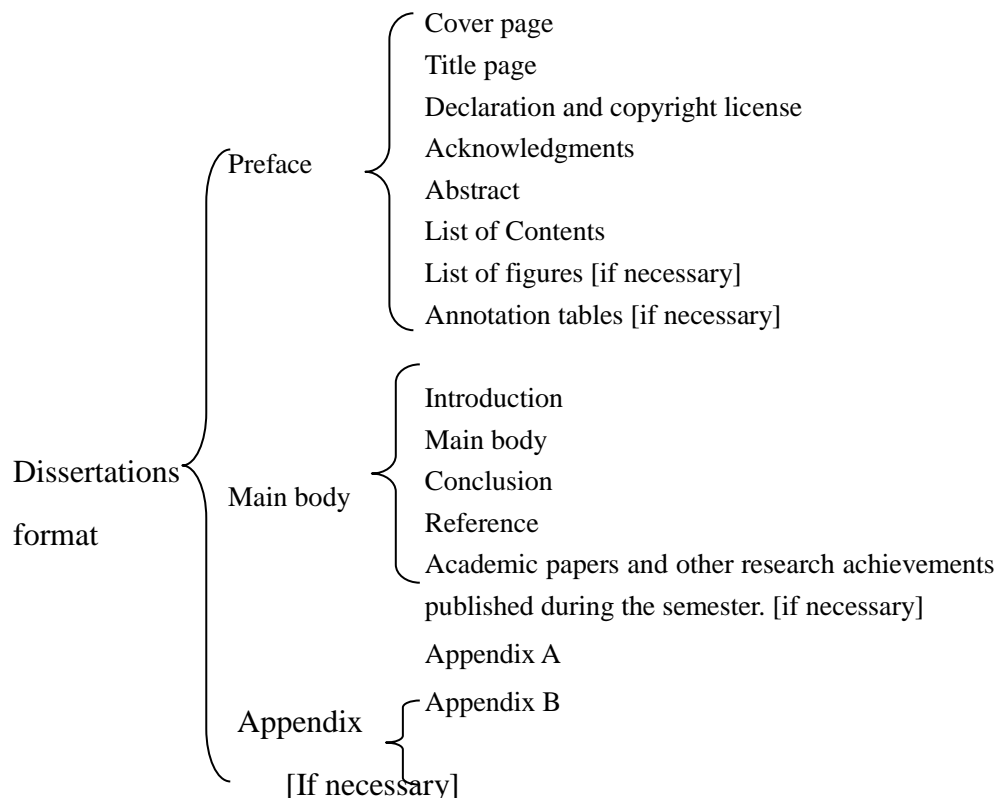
Dissertations format

Preface

Cover page
Title page
Declaration and copyright license
Acknowledgments
Abstract
List of Contents
List of figures [if necessary]
Annotation tables [if necessary]

Main body

Introduction
Main body
Conclusion
Reference
Academic papers and other research achievements published during the semester. [if necessary]

Appendix [If necessary]

Appendix A
Appendix B